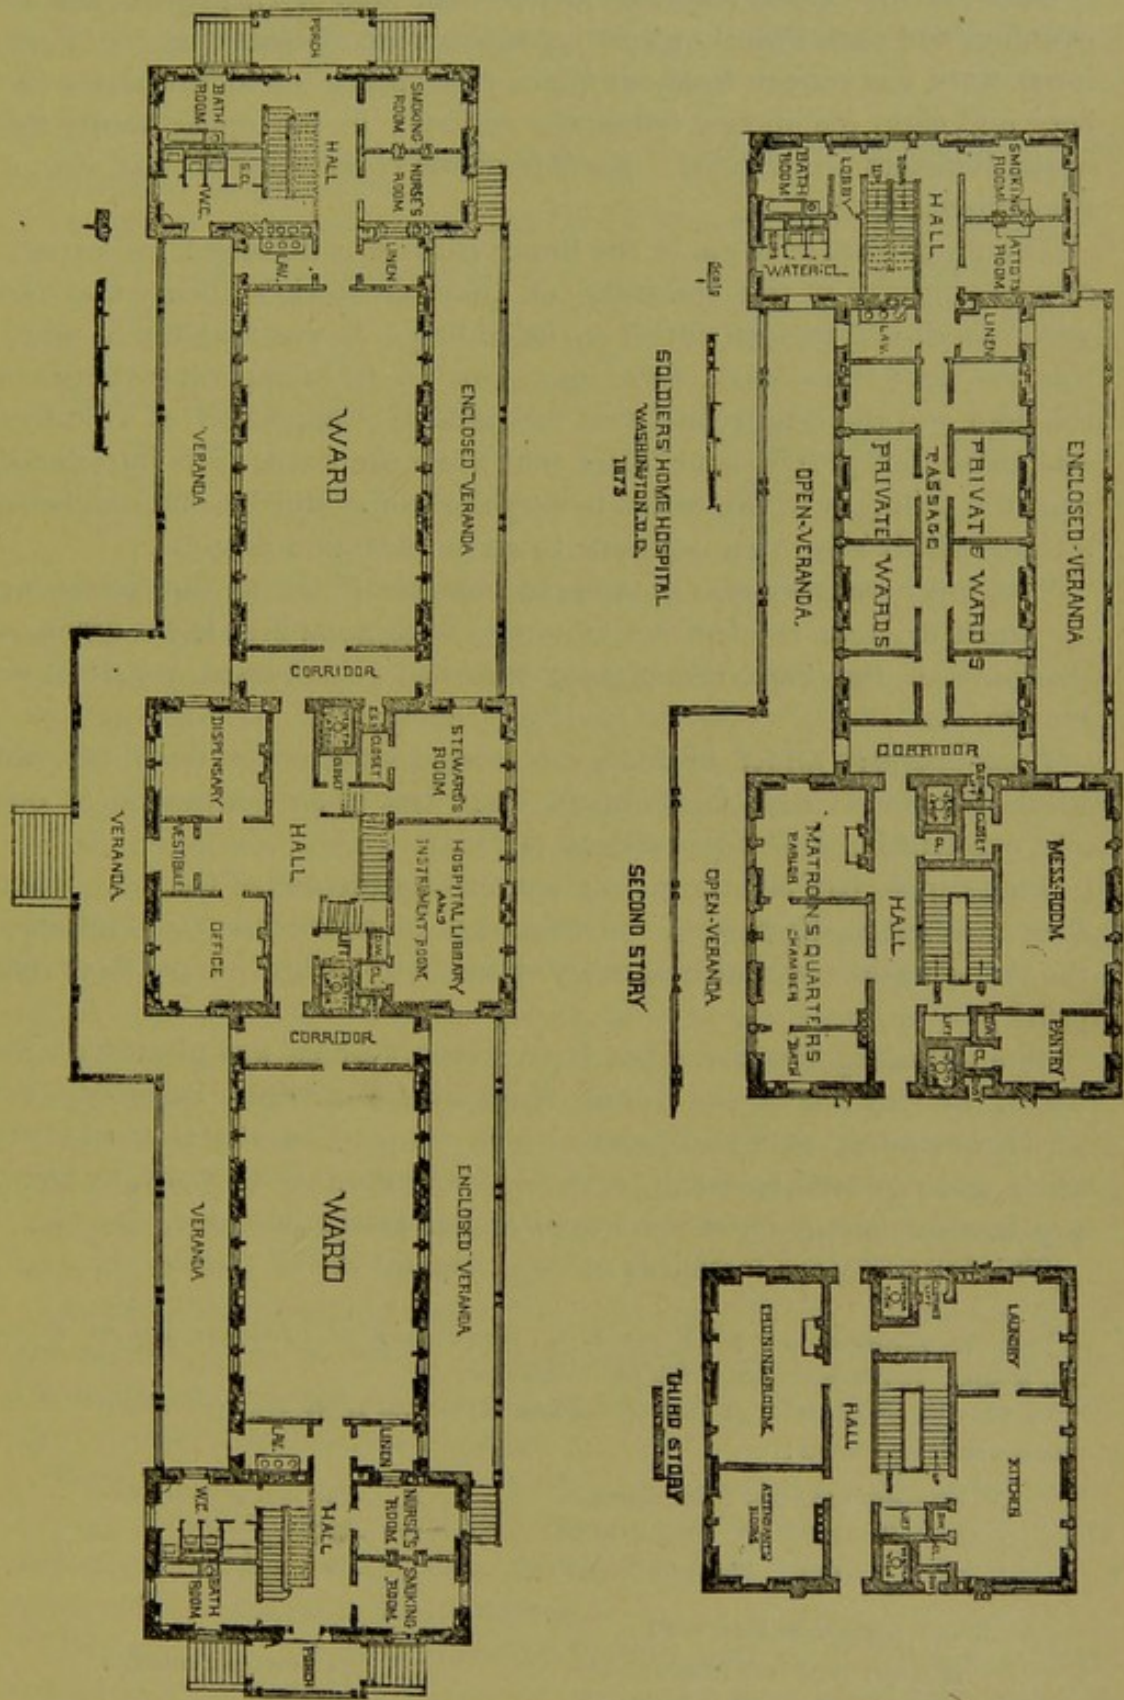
PORCH
BATH ROOM
SMOKING ROOM
HALL
NURSE'S ROOM
W.C.
S.C.
LAV.
LINEN
WARD
VERANDA
ENCLOSED VERANDA
CORRIDOR
DISPENSARY
VESTIBULE
OFFICE
HALL
STEWARD'S ROOM
CLOSET
HOSPITAL LIBRARY AND INSTRUMENT ROOM
VERANDA
CORRIDOR
WARD
VERANDA
ENCLOSED VERANDA
LAV.
LINEN
HALL
W.C.
BATH ROOM
NURSE'S ROOM
SMOKING ROOM
PORCH

SOLDIERS HOME HOSPITAL WASHINGTON, D.C. 1873

BATH ROOM
LOBBY
HALL
SMOKING ROOM
ATTDTS ROOM
WATERCL.
LAV.
LINEN
PASSAGE
PRIVATE WARDS
PRIVATE WARDS
OPEN-VERANDA.
ENCLOSED-VERANDA
CORRIDOR
MATRON'S QUARTERS
PARLOR
CHAMBER
BATH
HALL
CLOSET
MESS-ROOM
PANTRY
OPEN-VERANDA
SECOND STORY

DINING-ROOM
ATTENDANTS' ROOMS
HALL
LAUNDRY
KITCHEN
THIRD STORY